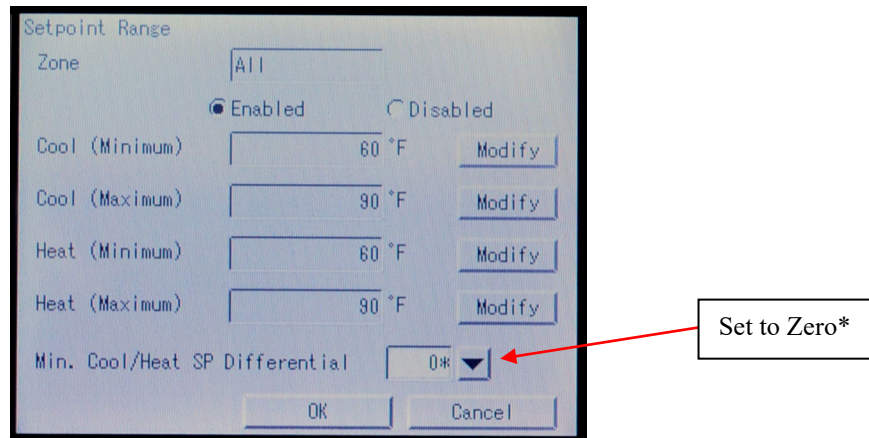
Setpoint Range

| Zone | All | |
|---|---|---|
| | Enabled | Disabled |
| Cool (Minimum) | 60 °F | Modify |
| Cool (Maximum) | 90 °F | Modify |
| Heat (Minimum) | 60 °F | Modify |
| Heat (Maximum) | 90 °F | Modify |

Min. Cool/Heat SP Differential 0*

Set to Zero*

OK Cancel